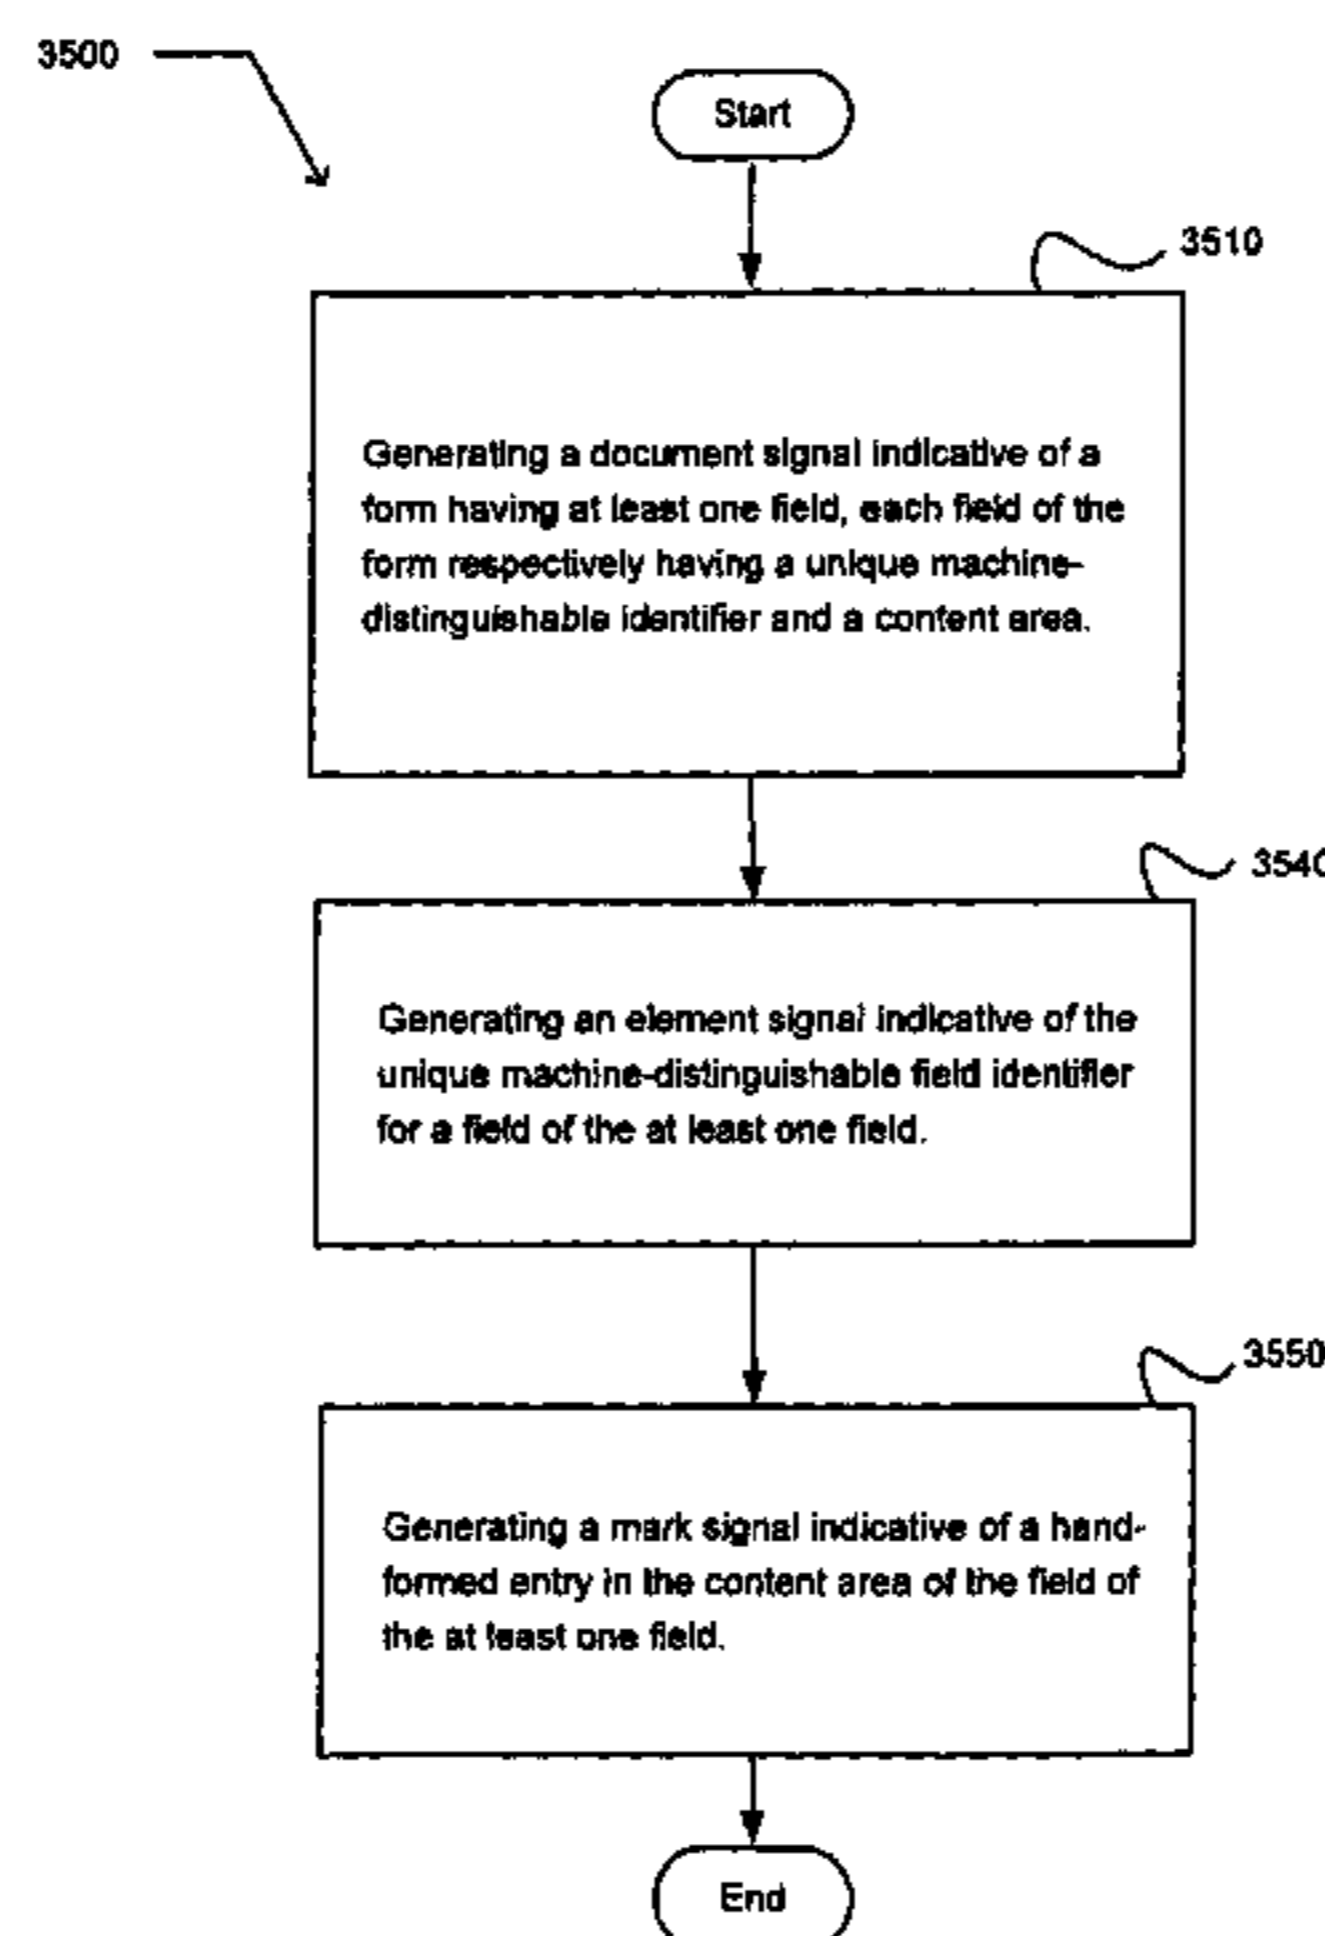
3500

Start

3510

Generating a document signal indicative of a form having at least one field, each field of the form respectively having a unique machine-distinguishable identifier and a content area.

3540

Generating an element signal indicative of the unique machine-distinguishable field identifier for a field of the at least one field.

3550

Generating a mark signal indicative of a hand-formed entry in the content area of the field of the at least one field.

End